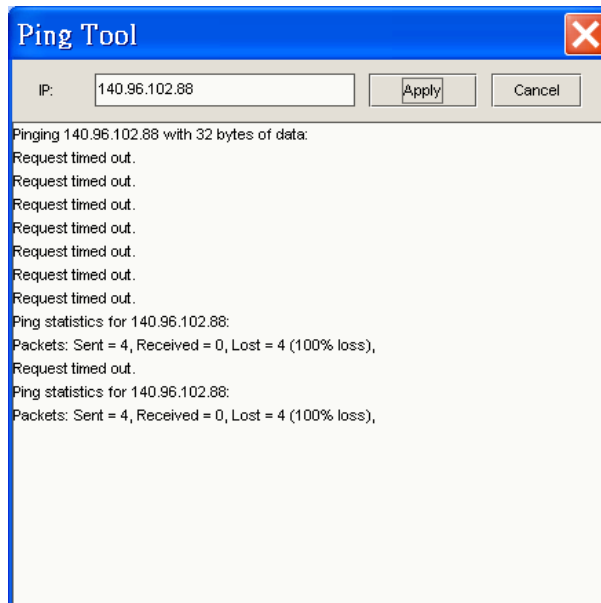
Ping Tool

IP: 140.96.102.88 Apply Cancel

Pinging 140.96.102.88 with 32 bytes of data:
Request timed out.
Request timed out.
Request timed out.
Request timed out.
Request timed out.
Request timed out.
Request timed out.
Ping statistics for 140.96.102.88:
Packets: Sent = 4, Received = 0, Lost = 4 (100% loss),
Request timed out.
Ping statistics for 140.96.102.88:
Packets: Sent = 4, Received = 0, Lost = 4 (100% loss),